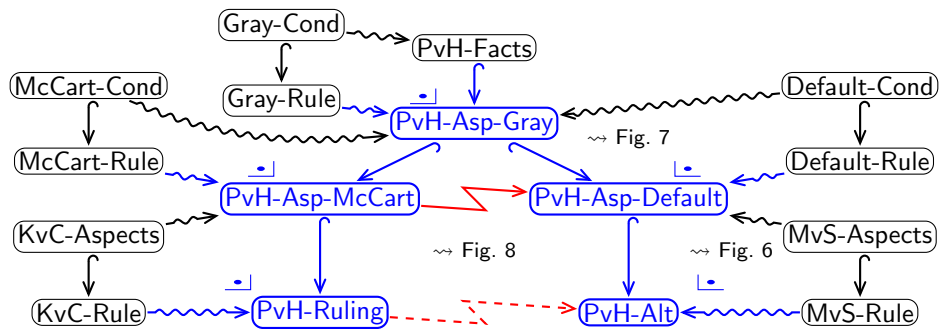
Gray-Cond
PvH-Facts
McCart-Cond
Gray-Rule
Default-Cond
PvH-Asp-Gray
$\rightsquigarrow$ Fig. 7
McCart-Rule
Default-Rule
PvH-Asp-McCart
PvH-Asp-Default
KvC-Aspects
MvS-Aspects
$\rightsquigarrow$ Fig. 8
$\rightsquigarrow$ Fig. 6
KvC-Rule
PvH-Ruling
PvH-Alt
MvS-Rule